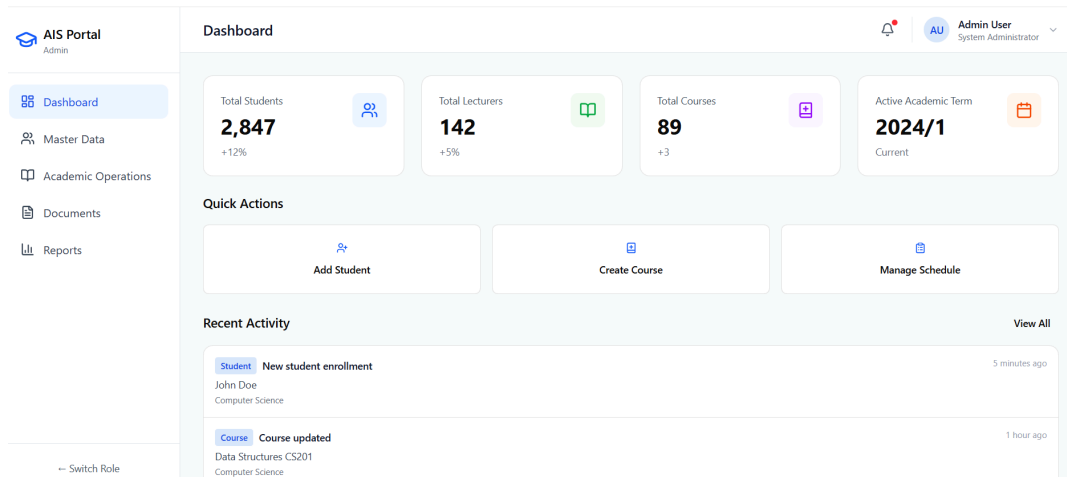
AIS Portal
Admin

Dashboard
Master Data
Academic Operations
Documents
Reports

← Switch Role

Dashboard

AU Admin User
System Administrator

Total Students
2,847
+12%

Total Lecturers
142
+5%

Total Courses
89
+3

Active Academic Term
2024/1
Current

Quick Actions

Add Student

Create Course

Manage Schedule

Recent Activity

View All

Student New student enrollment
John Doe
Computer Science
5 minutes ago

Course Course updated
Data Structures CS201
Computer Science
1 hour ago